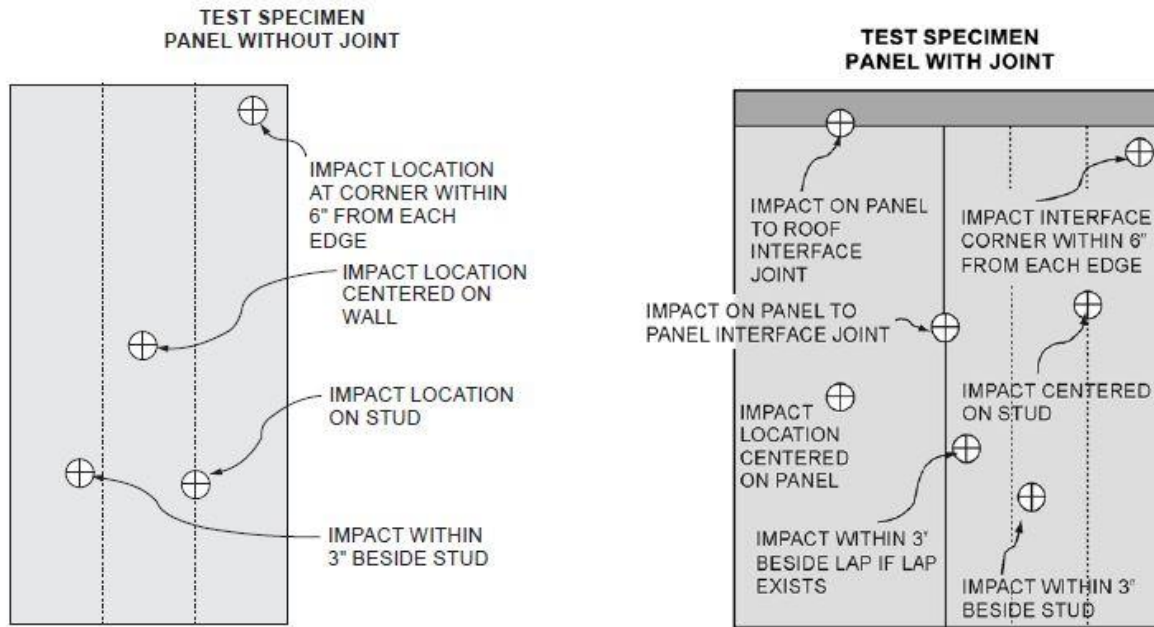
TEST SPECIMEN
PANEL WITHOUT JOINT

IMPACT LOCATION AT CORNER WITHIN 6" FROM EACH EDGE

IMPACT LOCATION CENTERED ON WALL

IMPACT LOCATION ON STUD

IMPACT WITHIN 3" BESIDE STUD

TEST SPECIMEN
PANEL WITH JOINT

IMPACT ON PANEL TO ROOF INTERFACE JOINT

IMPACT INTERFACE CORNER WITHIN 6" FROM EACH EDGE

IMPACT ON PANEL TO PANEL INTERFACE JOINT

IMPACT CENTERED ON STUD

IMPACT LOCATION CENTERED ON PANEL

IMPACT WITHIN 3" BESIDE LAP IF LAP EXISTS

IMPACT WITHIN 3" BESIDE STUD